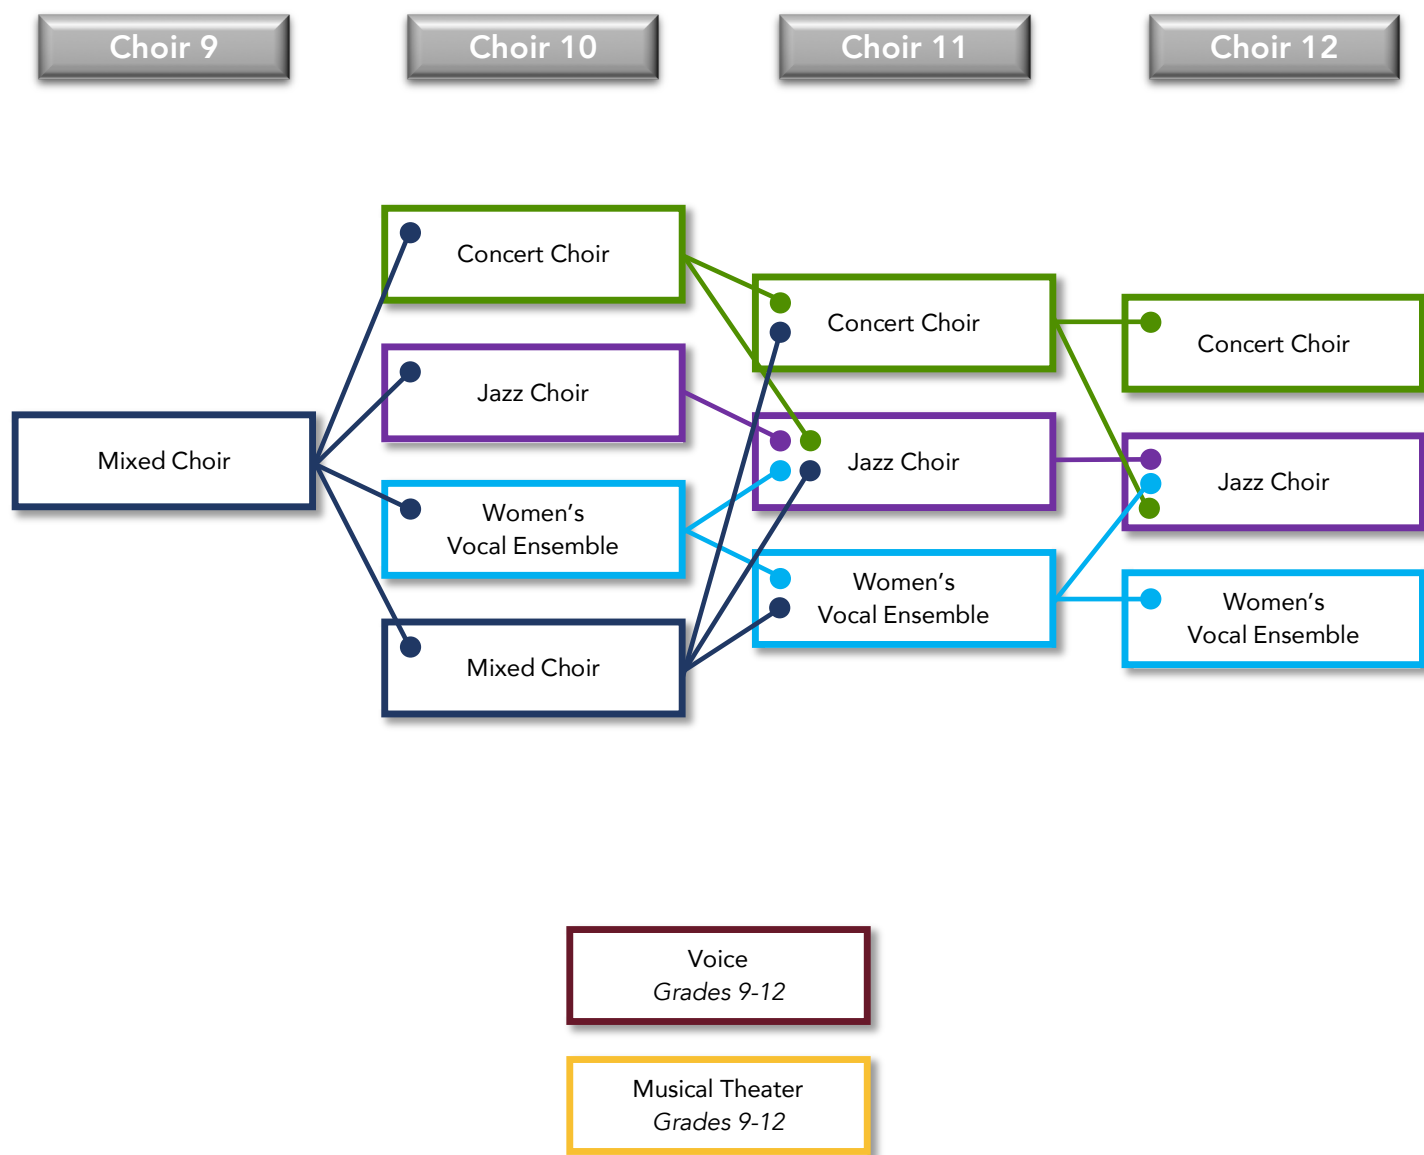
Choir 9

Choir 10

Choir 11

Choir 12

Concert Choir

Jazz Choir

Mixed Choir

Women’s Vocal Ensemble

Mixed Choir

Concert Choir

Jazz Choir

Women’s Vocal Ensemble

Concert Choir

Jazz Choir

Women’s Vocal Ensemble

Voice
*Grades 9-12*

Musical Theater
*Grades 9-12*